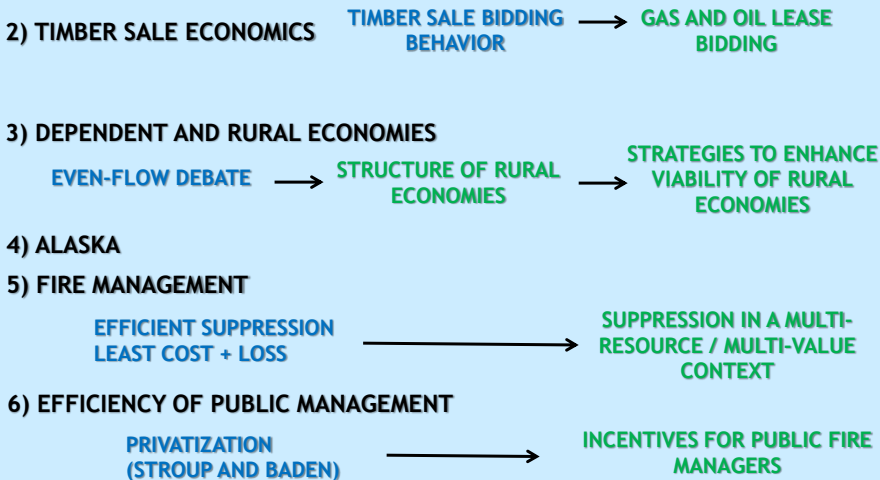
2) TIMBER SALE ECONOMICS

TIMBER SALE BIDDING BEHAVIOR → GAS AND OIL LEASE BIDDING

3) DEPENDENT AND RURAL ECONOMIES

EVEN-FLOW DEBATE → STRUCTURE OF RURAL ECONOMIES → STRATEGIES TO ENHANCE VIABILITY OF RURAL ECONOMIES

4) ALASKA

5) FIRE MANAGEMENT

EFFICIENT SUPPRESSION
LEAST COST + LOSS → SUPPRESSION IN A MULTI-RESOURCE / MULTI-VALUE CONTEXT

6) EFFICIENCY OF PUBLIC MANAGEMENT

PRIVATIZATION
(STROUP AND BADEN) → INCENTIVES FOR PUBLIC FIRE MANAGERS